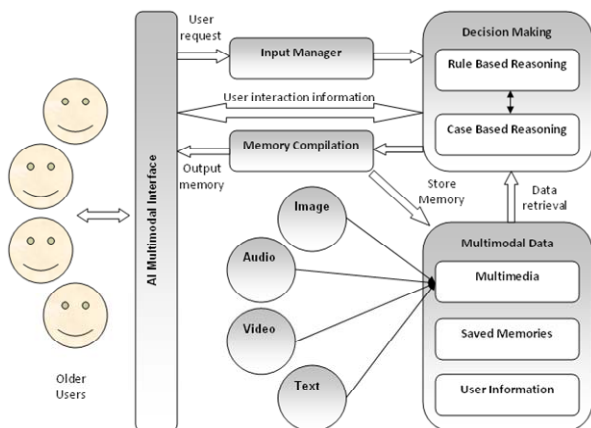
User request

Input Manager

Decision Making

Rule Based Reasoning

Case Based Reasoning

User interaction information

Memory Compilation

Output memory

Store Memory

Data retrieval

AI Multimodal Interface

Image

Audio

Video

Text

Multimodal Data

Multimedia

Saved Memories

User Information

Older Users